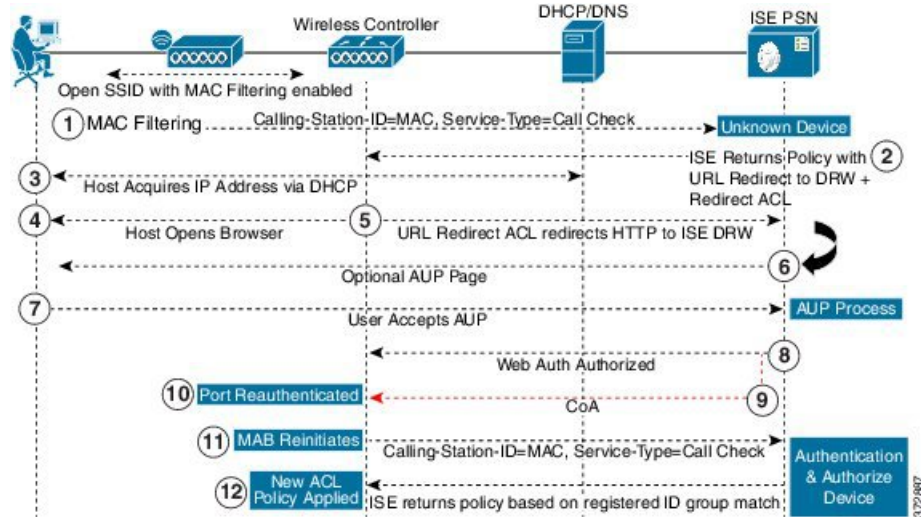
Wireless Controller

DHCP/DNS

ISE PSN

Open SSID with MAC Filtering enabled

1 MAC Filtering

Calling-Station-ID=MAC, Service-Type=Call Check

Unknown Device

ISE Returns Policy with URL Redirect to DRW + Redirect ACL 2

3 Host Acquires IP Address via DHCP

4 Host Opens Browser

5 URL Redirect ACL redirects HTTP to ISE DRW

Optional AUP Page 6

7 User Accepts AUP

AUP Process

Web Auth Authorized 8

10 Port Reauthenticated

CoA 9

11 MAB Reinitiates

Calling-Station-ID=MAC, Service-Type=Call Check

Authentication & Authorize Device

12 New ACL Policy Applied

ISE returns policy based on registered ID group match

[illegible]